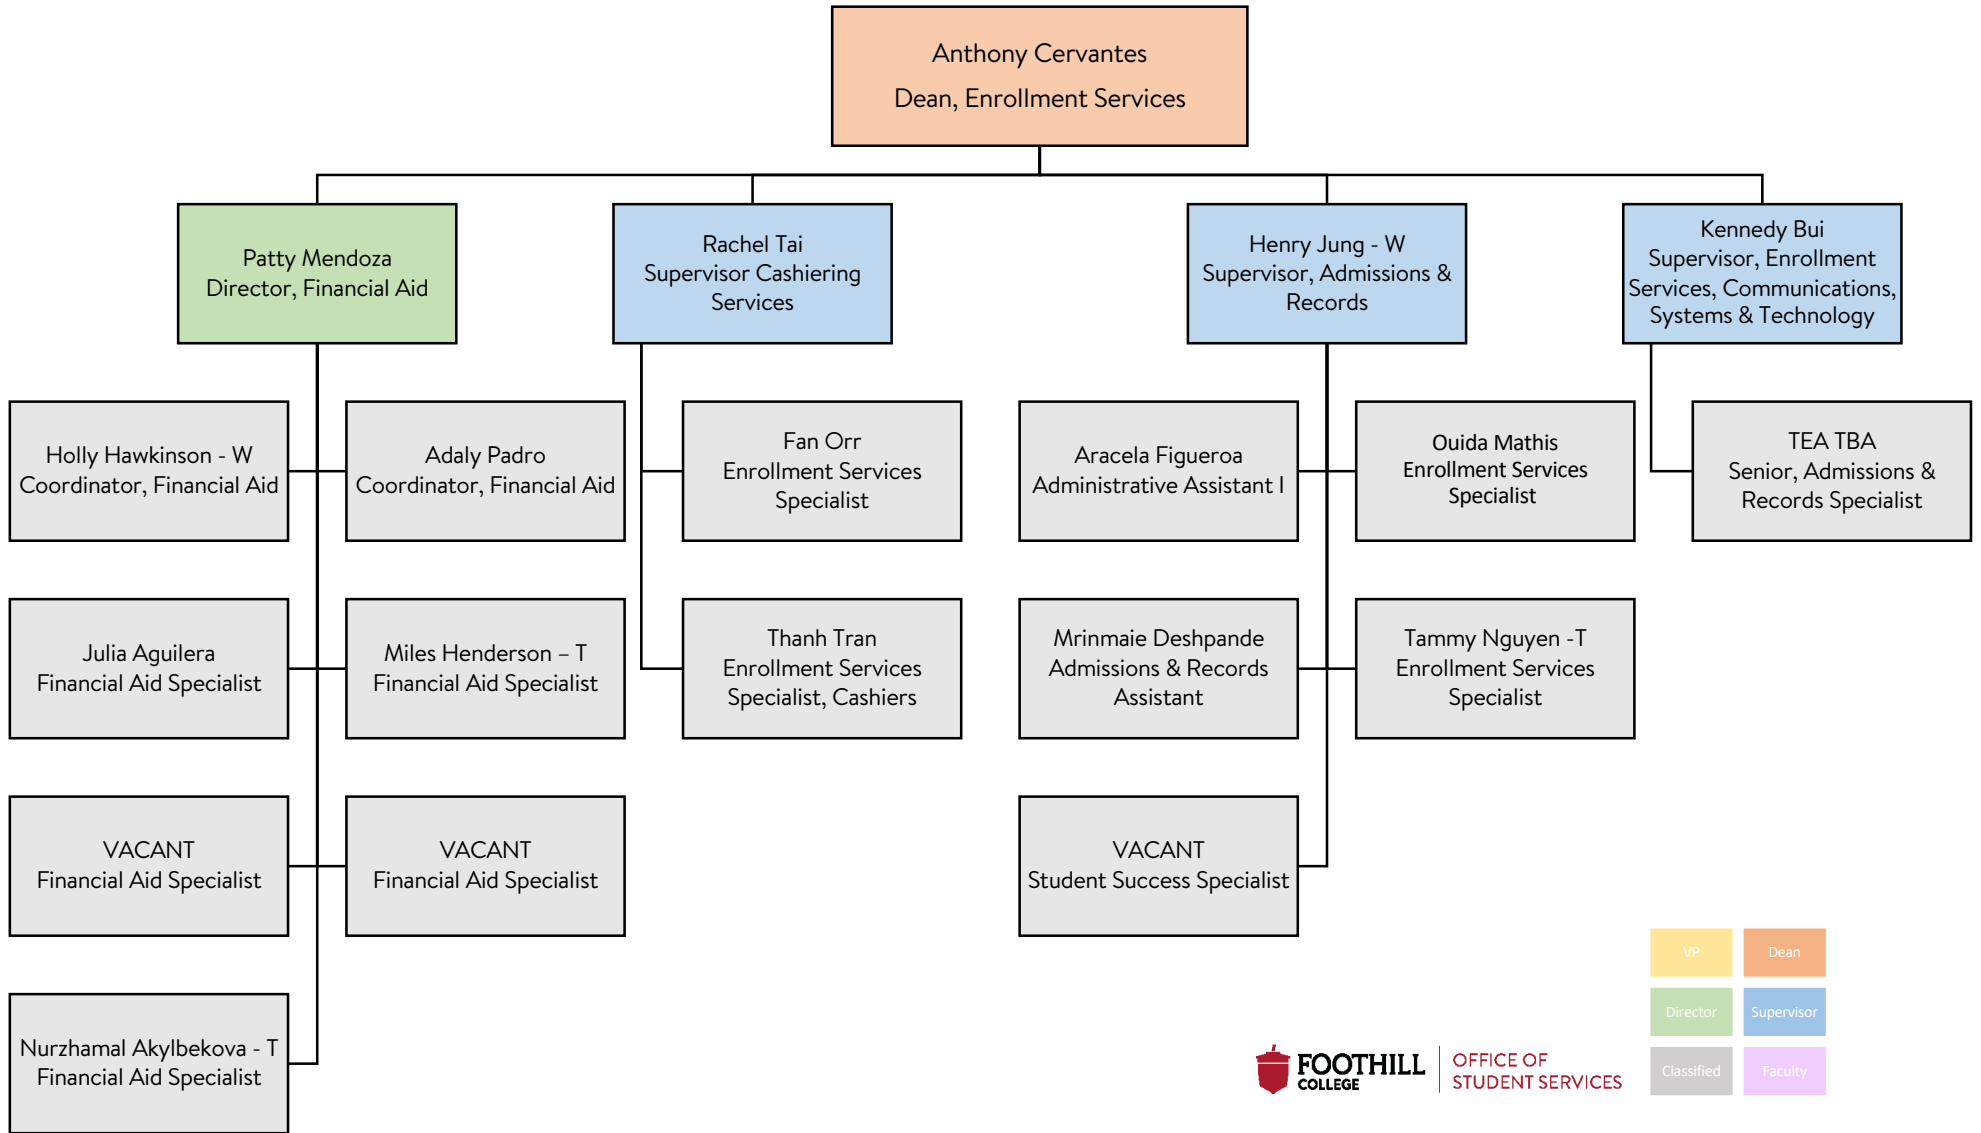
Anthony Cervantes
Dean, Enrollment Services

Patty Mendoza
Director, Financial Aid

Rachel Tai
Supervisor Cashiering Services

Henry Jung - W
Supervisor, Admissions & Records

Kennedy Bui
Supervisor, Enrollment Services, Communications, Systems & Technology

Holly Hawkinson - W
Coordinator, Financial Aid

Adaly Padro
Coordinator, Financial Aid

Fan Orr
Enrollment Services Specialist

Aracela Figueroa
Administrative Assistant I

Ouida Mathis
Enrollment Services Specialist

TEA TBA
Senior, Admissions & Records Specialist

Julia Aguilera
Financial Aid Specialist

Miles Henderson – T
Financial Aid Specialist

Thanh Tran
Enrollment Services Specialist, Cashiers

Mrinmaie Deshpande
Admissions & Records Assistant

Tammy Nguyen -T
Enrollment Services Specialist

VACANT
Financial Aid Specialist

VACANT
Financial Aid Specialist

VACANT
Student Success Specialist

Nurzhamal Akylbekova - T
Financial Aid Specialist

VP
Dean
Director
Supervisor
Classified
Faculty

FOOTHILL COLLEGE
OFFICE OF STUDENT SERVICES